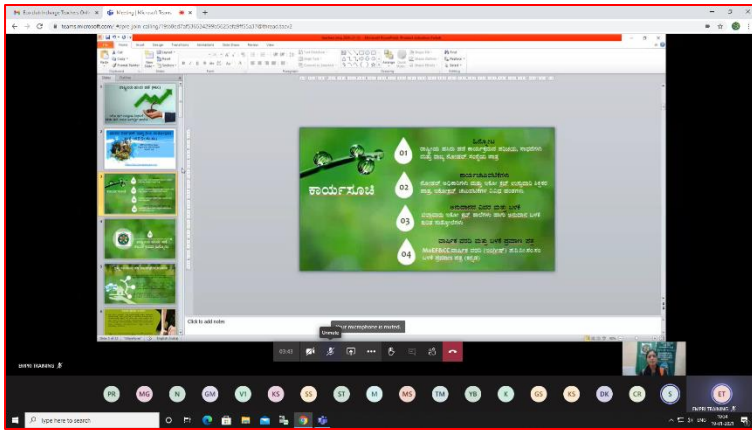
Knowledge Exchange Teachers Onli ×
Meeting | Microsoft Teams ×
teams.microsoft.com/_#/pre-join-calling/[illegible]

ಕಾರ್ಯಸೂಚಿ

01
ಉದ್ದೇಶ
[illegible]

02
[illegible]
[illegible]

03
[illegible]
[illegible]

04
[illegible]
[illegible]

Click to add notes

Your microphone is muted.
Unmute

03:41

ENVIS TRAINING

PR MG N GM VI KS SS ST M MS TM YB K GS KS DK CR S ET

ENVIS TRAINING

Type here to search